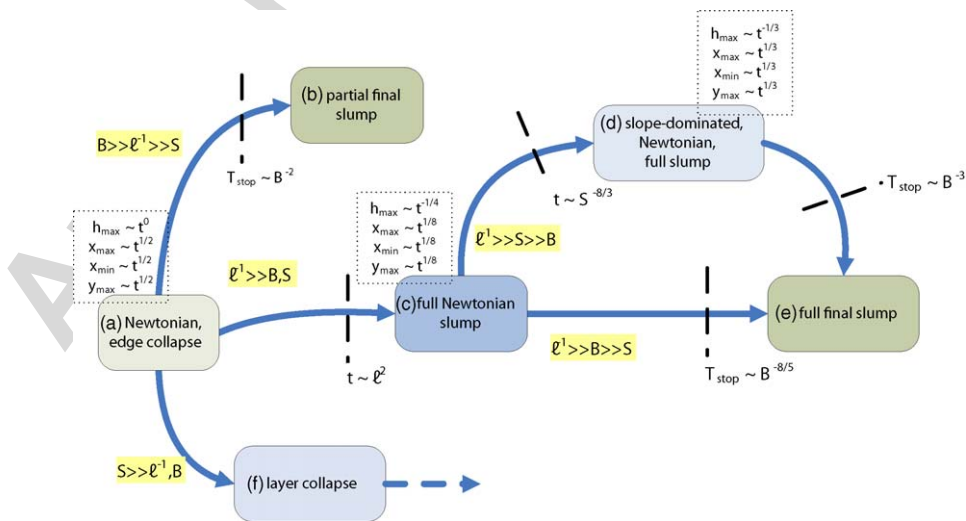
$h_{max} \sim t^{-1/3}$
$x_{max} \sim t^{1/3}$
$x_{min} \sim t^{1/3}$
$y_{max} \sim t^{1/3}$

(b) partial final slump

$B >> \ell^{-1} >> S$

$T_{stop} \sim B^{-2}$

(d) slope-dominated, Newtonian, full slump

$t \sim S^{-8/3}$

$T_{stop} \sim B^{-3}$

$h_{max} \sim t^{-1/4}$
$x_{max} \sim t^{1/8}$
$x_{min} \sim t^{1/8}$
$y_{max} \sim t^{1/8}$

$\ell^{1} >> S >> B$

$h_{max} \sim t^{0}$
$x_{max} \sim t^{1/2}$
$x_{min} \sim t^{1/2}$
$y_{max} \sim t^{1/2}$

$\ell^{1} >> B,S$

(c) full Newtonian slump

(e) full final slump

(a) Newtonian, edge collapse

$\ell^{1} >> B >> S$

$t \sim \ell^{2}$

$T_{stop} \sim B^{-8/5}$

$S >> \ell^{-1}, B$

(f) layer collapse